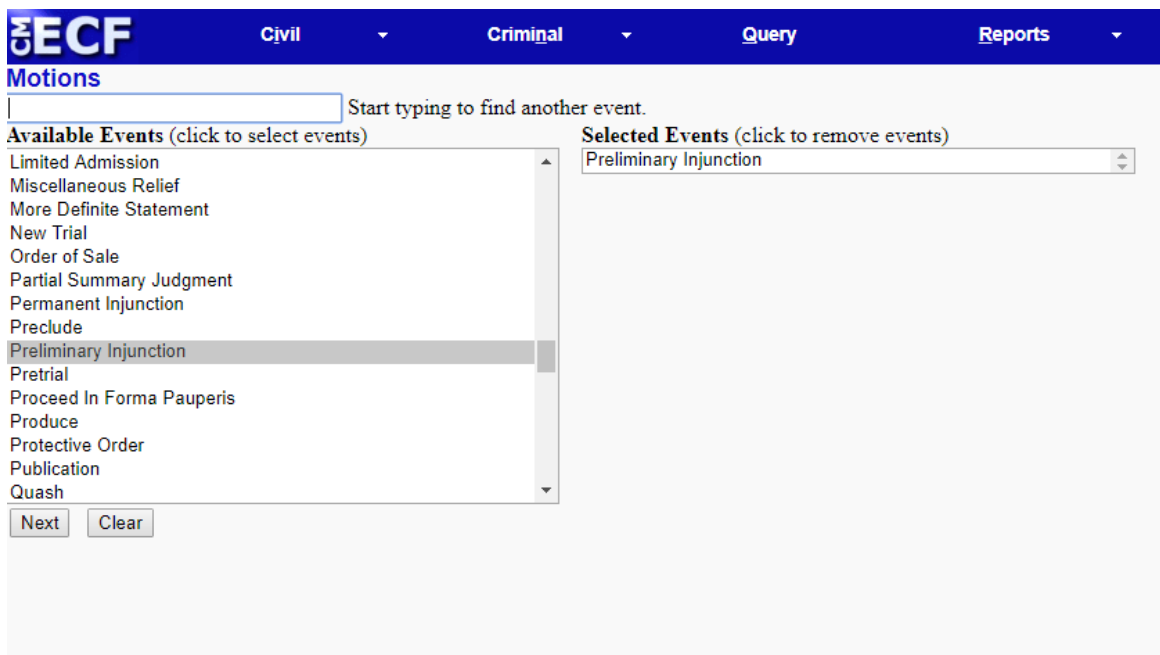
CM ECF Civil Criminal Query Reports

Motions

Start typing to find another event.

Available Events (click to select events)

Limited Admission
Miscellaneous Relief
More Definite Statement
New Trial
Order of Sale
Partial Summary Judgment
Permanent Injunction
Preclude
Preliminary Injunction
Pretrial
Proceed In Forma Pauperis
Produce
Protective Order
Publication
Quash

Selected Events (click to remove events)

Preliminary Injunction

Next Clear